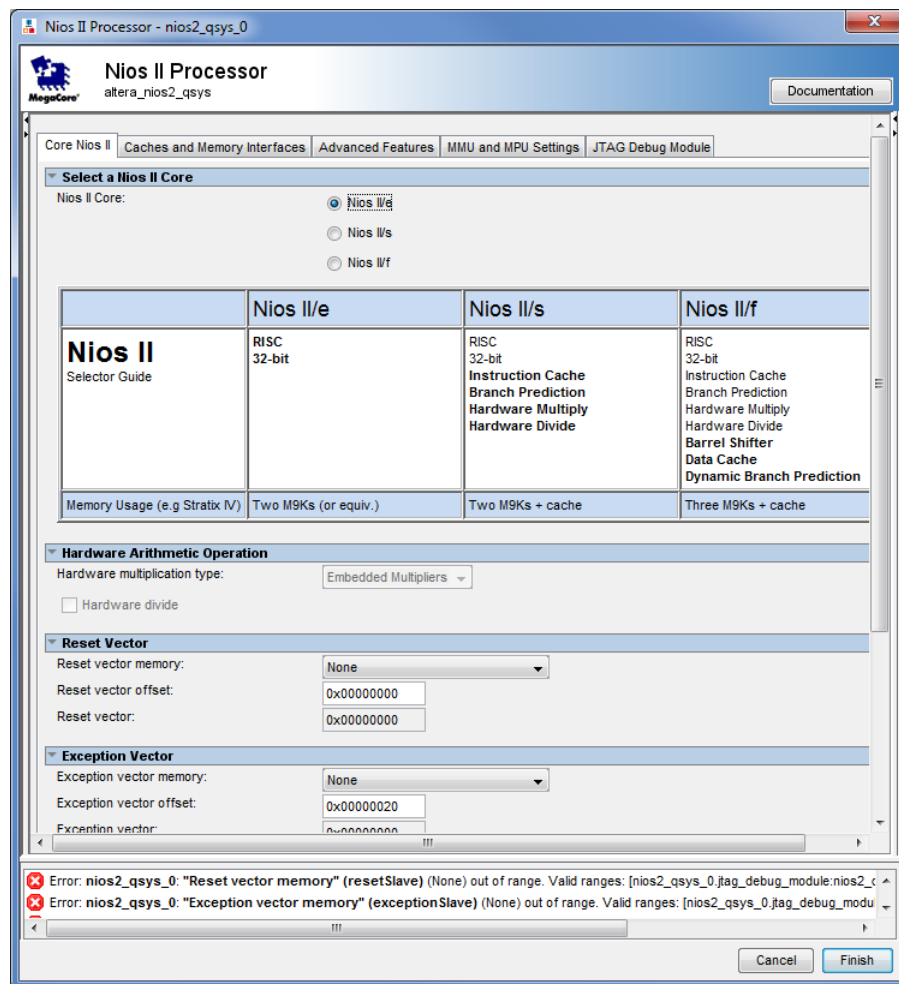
Nios II Processor - nios2_qsys_0

MegaCore

Nios II Processor
altera_nios2_qsys

Documentation

Core Nios II | Caches and Memory Interfaces | Advanced Features | MMU and MPU Settings | JTAG Debug Module

Select a Nios II Core

Nios II Core:

Nios II/e

Nios II/s

Nios II/f

| | Nios II/e | Nios II/s | Nios II/f |
|---|---|---|---|
| **Nios II** Selector Guide | **RISC** **32-bit** | RISC 32-bit **Instruction Cache** **Branch Prediction** **Hardware Multiply** **Hardware Divide** | RISC 32-bit Instruction Cache Branch Prediction Hardware Multiply Hardware Divide **Barrel Shifter** **Data Cache** **Dynamic Branch Prediction** |
| Memory Usage (e.g Stratix IV) | Two M9Ks (or equiv.) | Two M9Ks + cache | Three M9Ks + cache |

Hardware Arithmetic Operation

Hardware multiplication type: Embedded Multipliers

Hardware divide

Reset Vector

Reset vector memory: None

Reset vector offset: 0x00000000

Reset vector: 0x00000000

Exception Vector

Exception vector memory: None

Exception vector offset: 0x00000020

Exception vector: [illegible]

Error: nios2_qsys_0: "Reset vector memory" (resetSlave) (None) out of range. Valid ranges: [nios2_qsys_0.jtag_debug_module:nios2_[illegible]

Error: nios2_qsys_0: "Exception vector memory" (exceptionSlave) (None) out of range. Valid ranges: [nios2_qsys_0.jtag_debug_modu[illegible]

Cancel

Finish